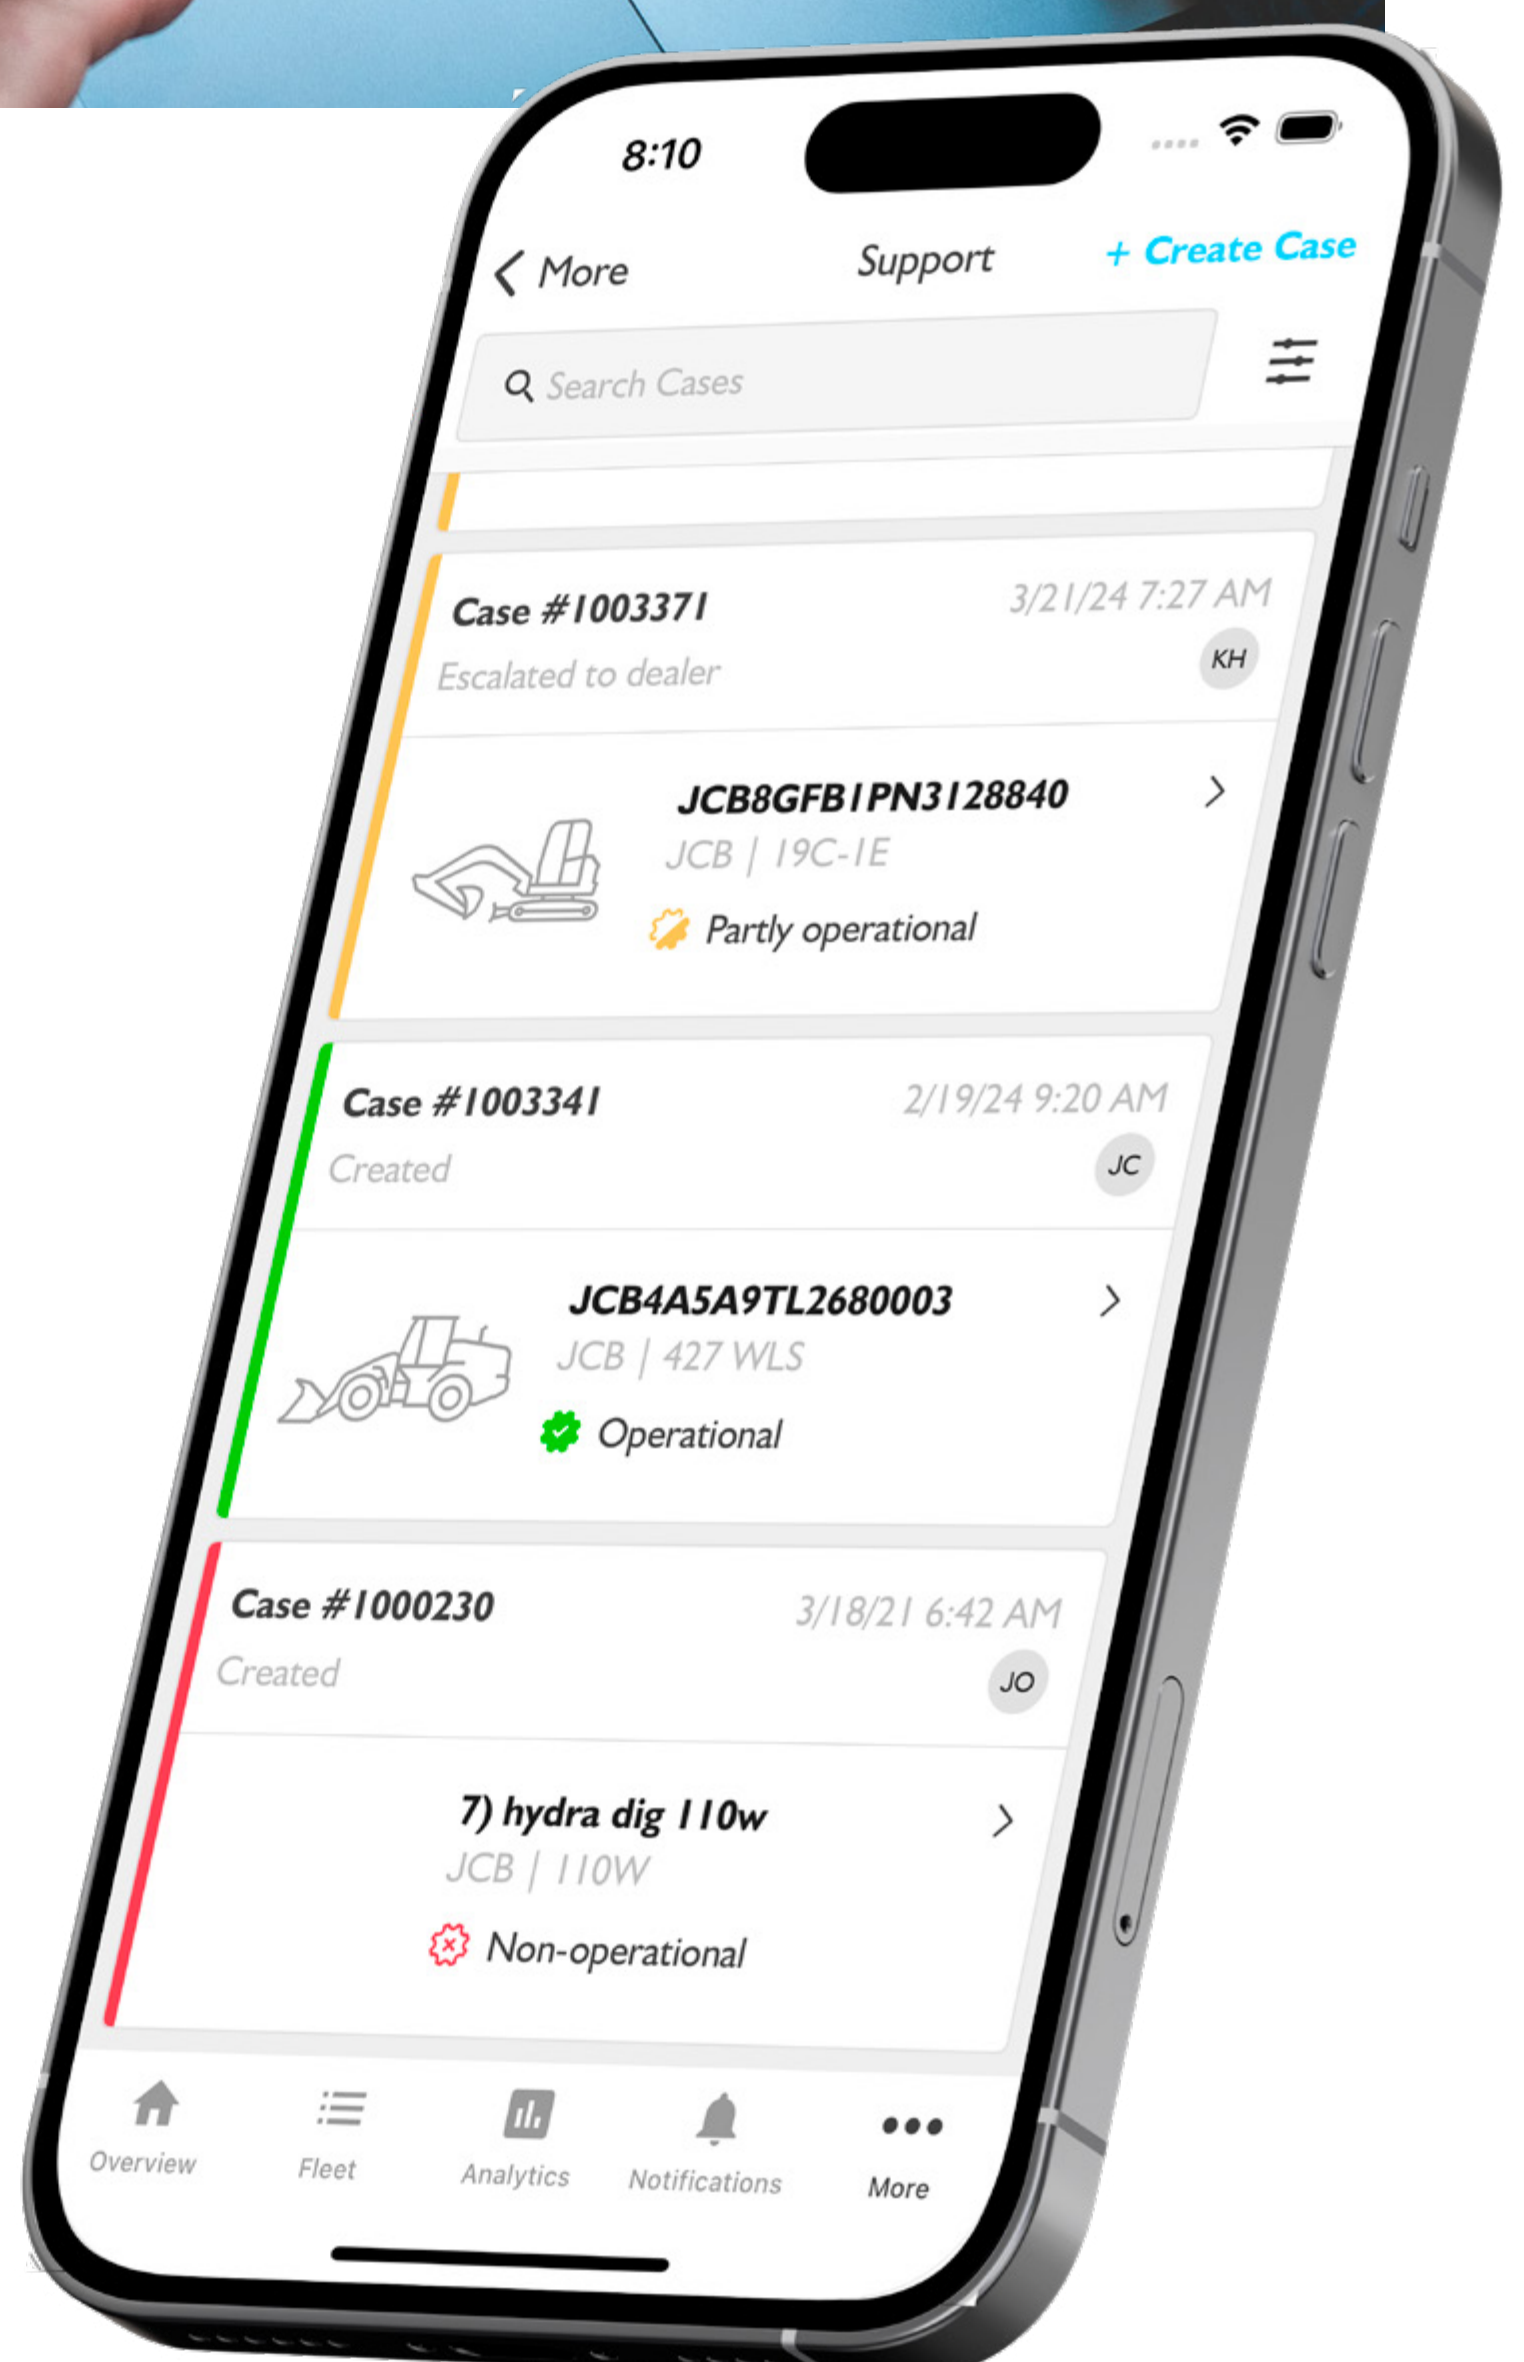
8:10

< More

Support

+ Create Case

Search Cases

Case #1003371

3/21/24 7:27 AM

Escalated to dealer

KH

JCB8GFB1PN3128840

JCB | 19C-1E

Partly operational

Case #1003341

2/19/24 9:20 AM

Created

JC

JCB4A5A9TL2680003

JCB | 427 WLS

Operational

Case #1000230

3/18/21 6:42 AM

Created

JO

7) hydra dig 110w

JCB | 110W

Non-operational

Overview

Fleet

Analytics

Notifications

More